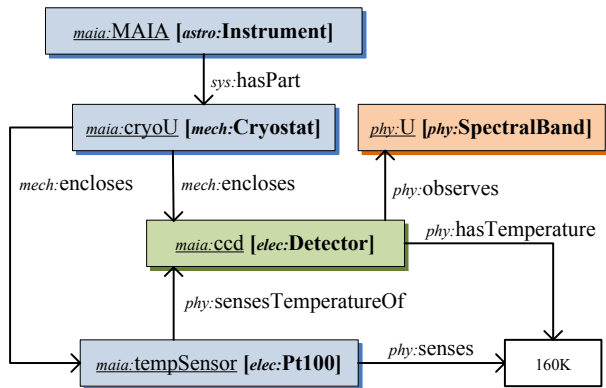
maia:MAIA [astro:Instrument]

sys:hasPart

maia:cryoU [mech:Cryostat]

phy:U [phy:SpectralBand]

mech:encloses

mech:encloses

phy:observes

maia:ccd [elec:Detector]

phy:hasTemperature

phy:sensesTemperatureOf

maia:tempSensor [elec:Pt100]

phy:senses

160K